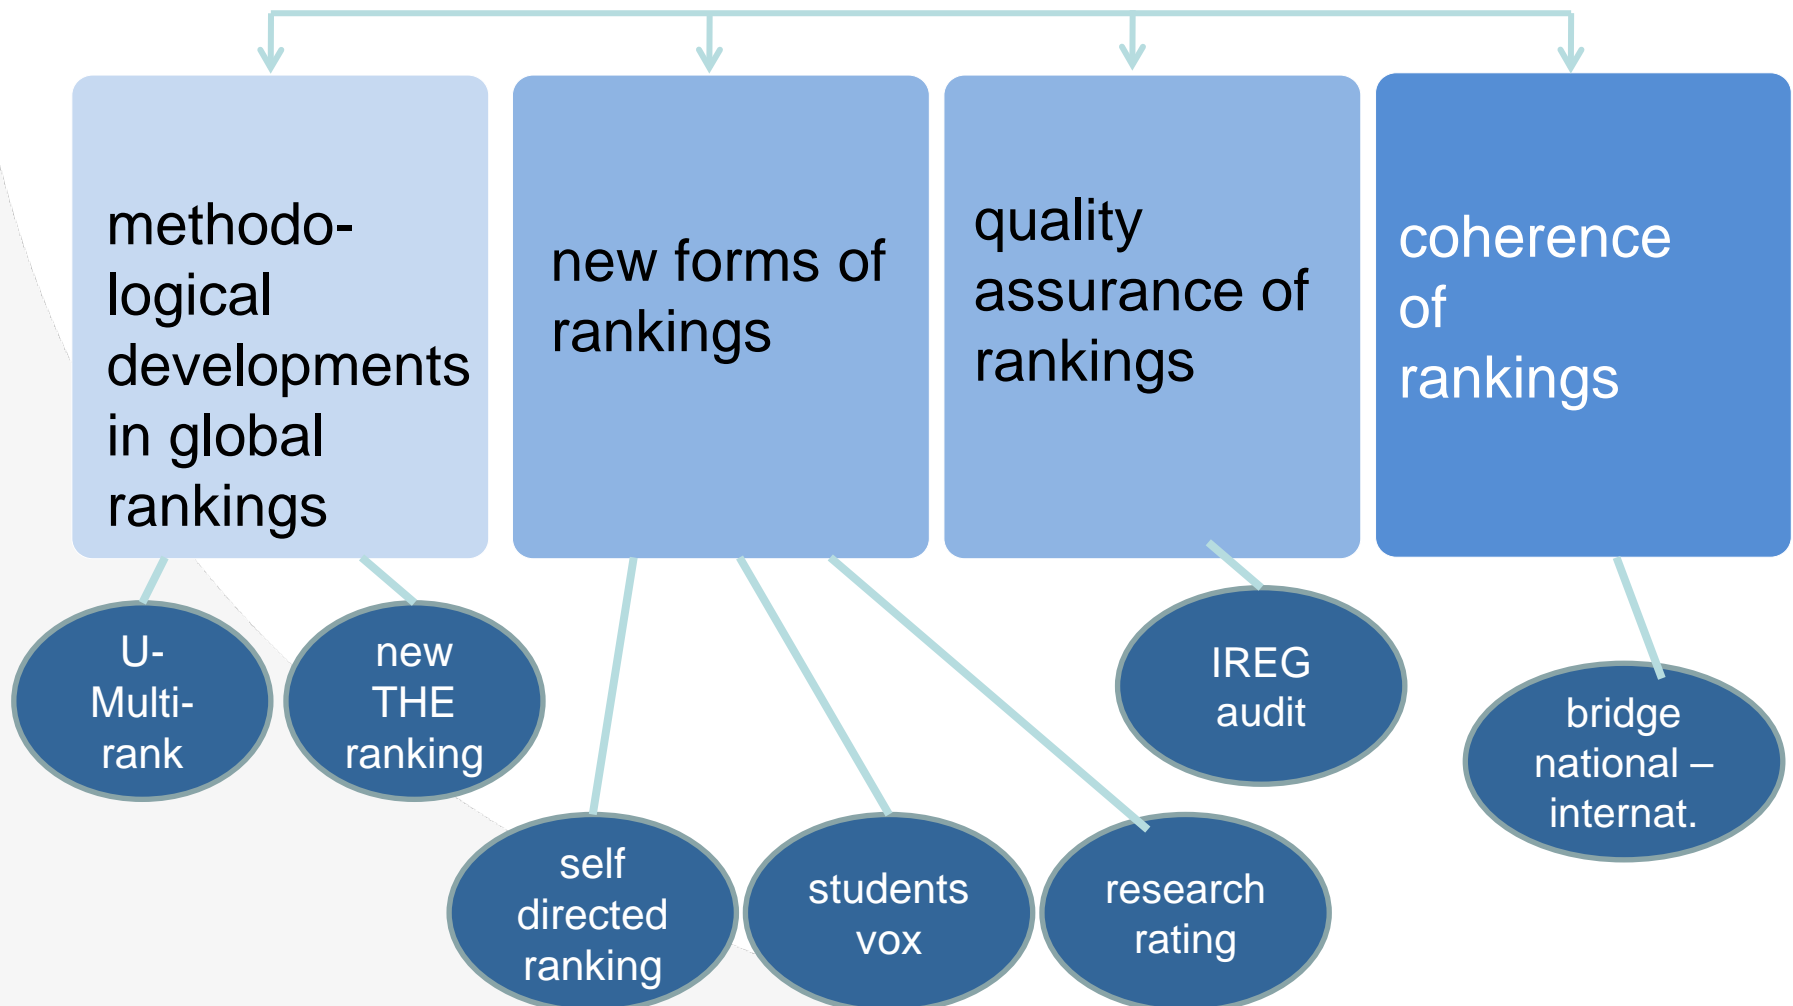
methodological developments in global rankings

new forms of rankings

quality assurance of rankings

coherence of rankings

U-Multirank

new THE ranking

self directed ranking

students vox

research rating

IREG audit

bridge national – internat.